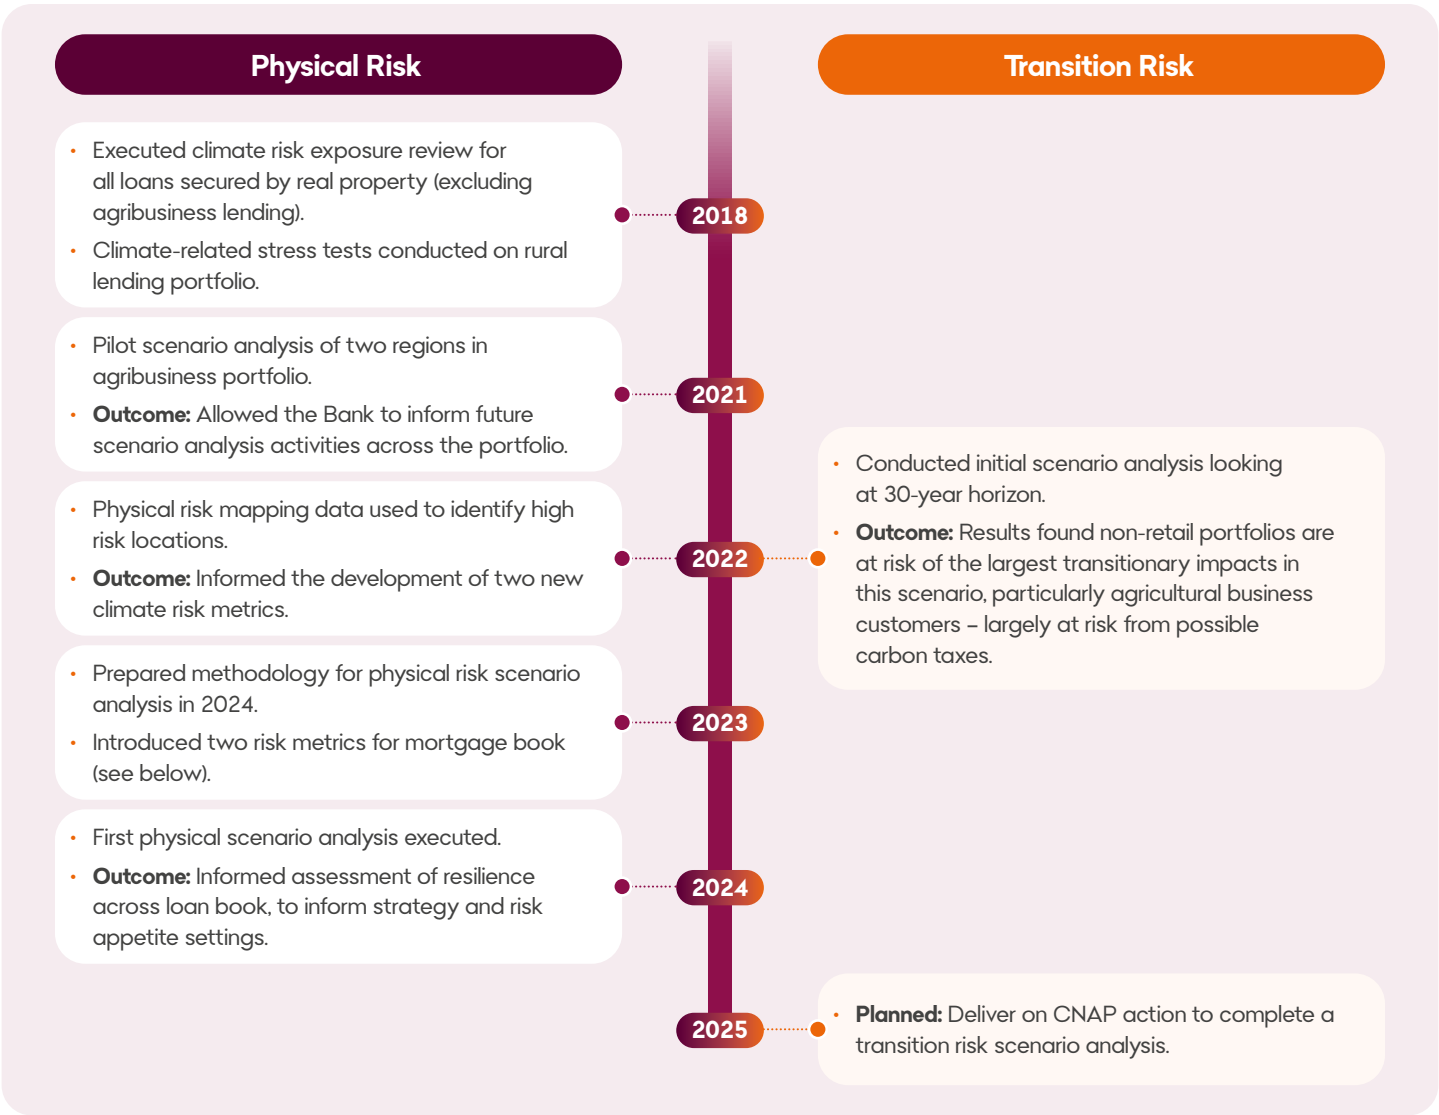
Physical Risk

Transition Risk

2018

- Executed climate risk exposure review for all loans secured by real property (excluding agribusiness lending).
- Climate-related stress tests conducted on rural lending portfolio.

2021

- Pilot scenario analysis of two regions in agribusiness portfolio.
- **Outcome:** Allowed the Bank to inform future scenario analysis activities across the portfolio.

2022

- Physical risk mapping data used to identify high risk locations.
- **Outcome:** Informed the development of two new climate risk metrics.

- Conducted initial scenario analysis looking at 30-year horizon.
- **Outcome:** Results found non-retail portfolios are at risk of the largest transitionary impacts in this scenario, particularly agricultural business customers – largely at risk from possible carbon taxes.

2023

- Prepared methodology for physical risk scenario analysis in 2024.
- Introduced two risk metrics for mortgage book (see below).

2024

- First physical scenario analysis executed.
- **Outcome:** Informed assessment of resilience across loan book, to inform strategy and risk appetite settings.

2025

- **Planned:** Deliver on CNAP action to complete a transition risk scenario analysis.